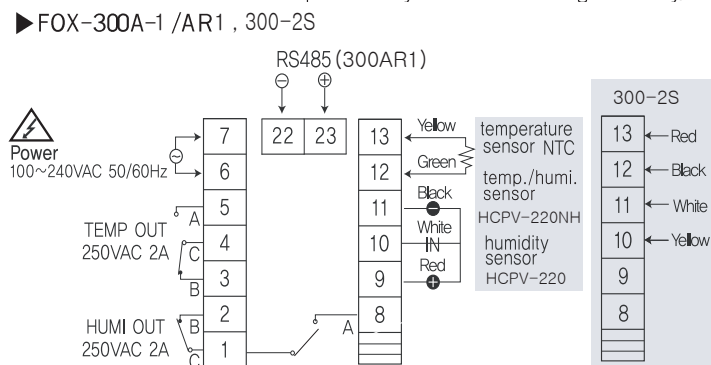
▶FOX-300A-1 /AR1 , 300-2S

RS485 (300AR1)

⊖ ⊕

22 23

Power
100~240VAC 50/60Hz

7
6

TEMP OUT
250VAC 2A

A
C
B

5
4
3

HUMI OUT
250VAC 2A

B
C

2
1

A

13
12
11
10
9
8

Yellow
Green
Black
White
IN
Red

temperature sensor NTC

temp./humi. sensor
HCPV-220NH

humidity sensor
HCPV-220

300-2S

| | |
|---|---|
| 13 | ← Red |
| 12 | ← Black |
| 11 | ← White |
| 10 | ← Yellow |
| 9 | |
| 8 | |